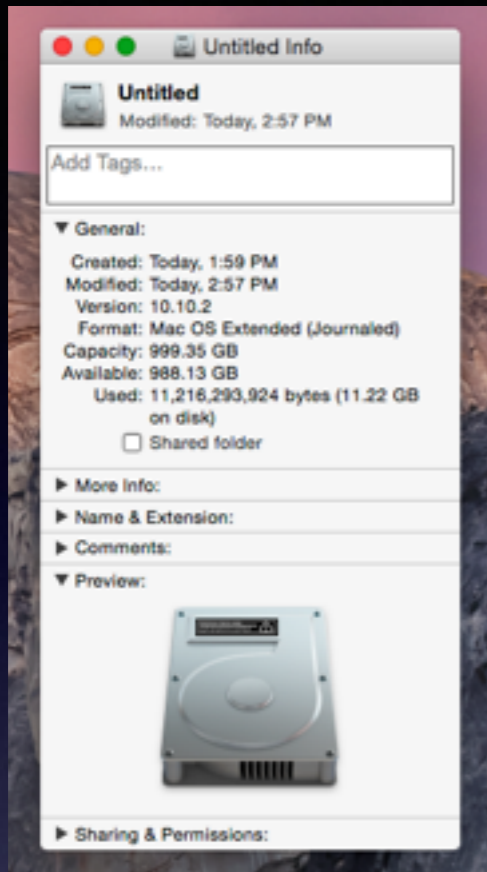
Untitled Info

Untitled
Modified: Today, 2:57 PM

Add Tags...

▼ General:

Created: Today, 1:59 PM
Modified: Today, 2:57 PM
Version: 10.10.2
Format: Mac OS Extended (Journaled)
Capacity: 999.35 GB
Available: 988.13 GB
Used: 11,216,293,924 bytes (11.22 GB on disk)

Shared folder

▶ More Info:

▶ Name & Extension:

▶ Comments:

▼ Preview:

▶ Sharing & Permissions: